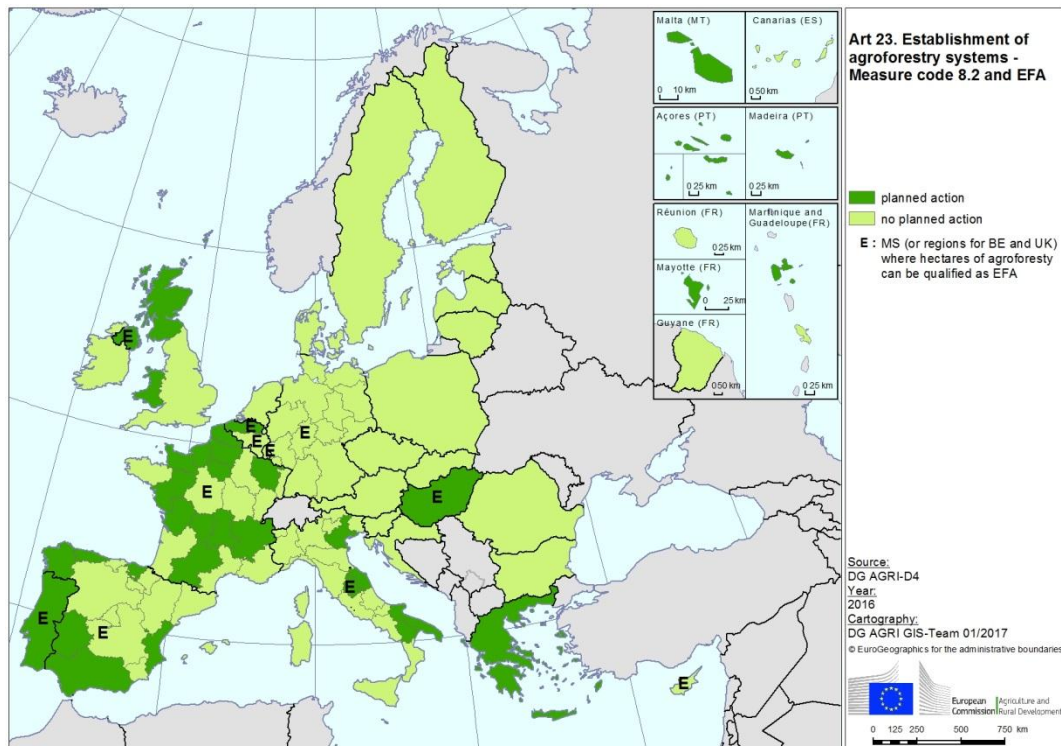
Malta (MT)
0 10 km
Canarias (ES)
0 50 km
Açores (PT)
0 25 km
Madeira (PT)
0 25 km
Réunion (FR)
0 25 km
Mayotte (FR)
0 25 km
Martinique and Guadeloupe (FR)
0 25 km
Guyane (FR)
0 50 km

E
E
E
E
E
E
E
E
E
E
E

Art 23. Establishment of agroforestry systems - Measure code 8.2 and EFA

planned action
no planned action
E : MS (or regions for BE and UK) where hectares of agroforesty can be qualified as EFA

Source:
DG AGRI-D4
Year:
2016
Cartography:
DG AGRI GIS-Team 01/2017
© EuroGeographics for the administrative boundaries

European Commission
Agriculture and Rural Development

0 125 250 500 750 km